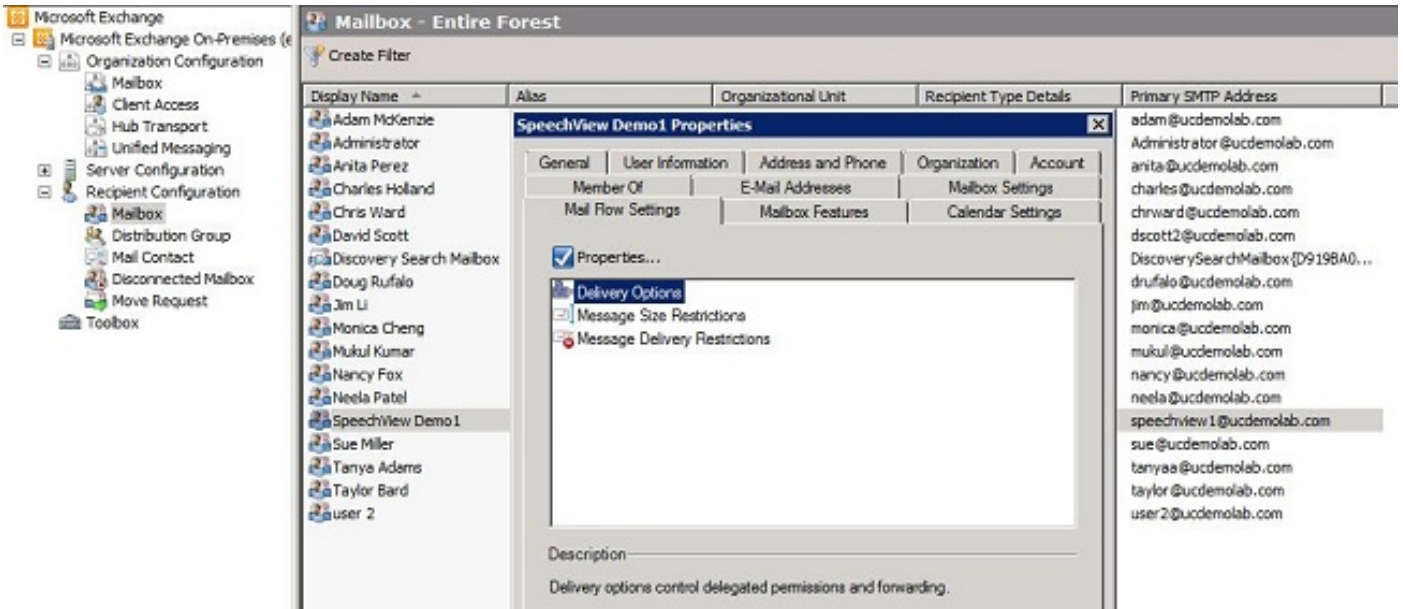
Microsoft Exchange
Microsoft Exchange On-Premises (
Organization Configuration
Mailbox
Client Access
Hub Transport
Unified Messaging
Server Configuration
Recipient Configuration
Mailbox
Distribution Group
Mail Contact
Disconnected Mailbox
Move Request
Toolbox

Mailbox - Entire Forest
Create Filter

| Display Name | Alias | Organizational Unit | Recipient Type Details | Primary SMTP Address |
|---|---|---|---|---|
| Adam McKenzie | | | | adam@ucdemolab.com |
| Administrator | | | | Administrator@ucdemolab.com |
| Anita Perez | | | | anita@ucdemolab.com |
| Charles Holland | | | | charles@ucdemolab.com |
| Chris Ward | | | | chrward@ucdemolab.com |
| David Scott | | | | dscott2@ucdemolab.com |
| Discovery Search Mailbox | | | | DiscoverySearchMailbox{D919BA0... |
| Doug Rufalo | | | | drufalo@ucdemolab.com |
| Jim Li | | | | jim@ucdemolab.com |
| Monica Cheng | | | | monica@ucdemolab.com |
| Mukul Kumar | | | | mukul@ucdemolab.com |
| Nancy Fox | | | | nancy@ucdemolab.com |
| Neela Patel | | | | neela@ucdemolab.com |
| SpeechView Demo1 | | | | speechview1@ucdemolab.com |
| Sue Miller | | | | sue@ucdemolab.com |
| Tanya Adams | | | | tanyaa@ucdemolab.com |
| Taylor Bard | | | | taylor@ucdemolab.com |
| user 2 | | | | user2@ucdemolab.com |

SpeechView Demo1 Properties
General | User Information | Address and Phone | Organization | Account
Member Of | E-Mail Addresses | Mailbox Settings
Mail Flow Settings | Mailbox Features | Calendar Settings

Properties...
Delivery Options
Message Size Restrictions
Message Delivery Restrictions

Description
Delivery options control delegated permissions and forwarding.